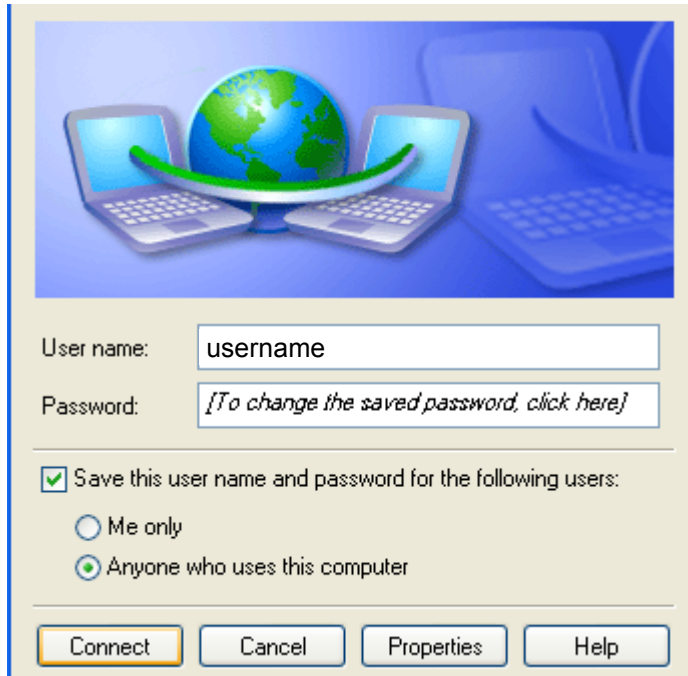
User name: username

Password: [To change the saved password, click here]

Save this user name and password for the following users:

Me only

Anyone who uses this computer

Connect Cancel Properties Help